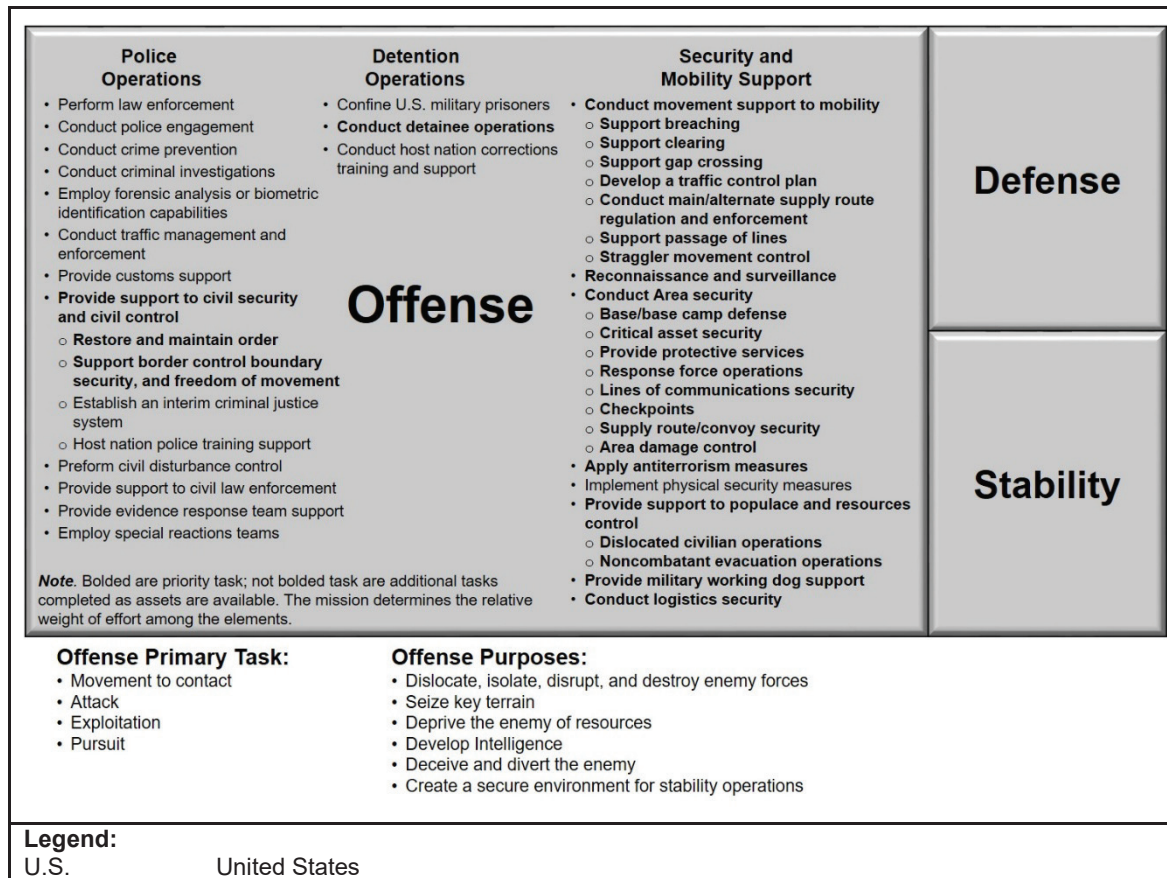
Police Operations
• Perform law enforcement
• Conduct police engagement
• Conduct crime prevention
• Conduct criminal investigations
• Employ forensic analysis or biometric identification capabilities
• Conduct traffic management and enforcement
• Provide customs support
• Provide support to civil security and civil control
○ Restore and maintain order
○ Support border control boundary security, and freedom of movement
○ Establish an interim criminal justice system
○ Host nation police training support
• Preform civil disturbance control
• Provide support to civil law enforcement
• Provide evidence response team support
• Employ special reactions teams

Detention Operations
• Confine U.S. military prisoners
• Conduct detainee operations
• Conduct host nation corrections training and support

Offense

Security and Mobility Support
• Conduct movement support to mobility
○ Support breaching
○ Support clearing
○ Support gap crossing
○ Develop a traffic control plan
○ Conduct main/alternate supply route regulation and enforcement
○ Support passage of lines
○ Straggler movement control
• Reconnaissance and surveillance
• Conduct Area security
○ Base/base camp defense
○ Critical asset security
○ Provide protective services
○ Response force operations
○ Lines of communications security
○ Checkpoints
○ Supply route/convoy security
○ Area damage control
• Apply antiterrorism measures
• Implement physical security measures
• Provide support to populace and resources control
○ Dislocated civilian operations
○ Noncombatant evacuation operations
• Provide military working dog support
• Conduct logistics security

Note. Bolded are priority task; not bolded task are additional tasks completed as assets are available. The mission determines the relative weight of effort among the elements.

Defense

Stability

Offense Primary Task:
• Movement to contact
• Attack
• Exploitation
• Pursuit

Offense Purposes:
• Dislocate, isolate, disrupt, and destroy enemy forces
• Seize key terrain
• Deprive the enemy of resources
• Develop Intelligence
• Deceive and divert the enemy
• Create a secure environment for stability operations

Legend:
U.S. United States